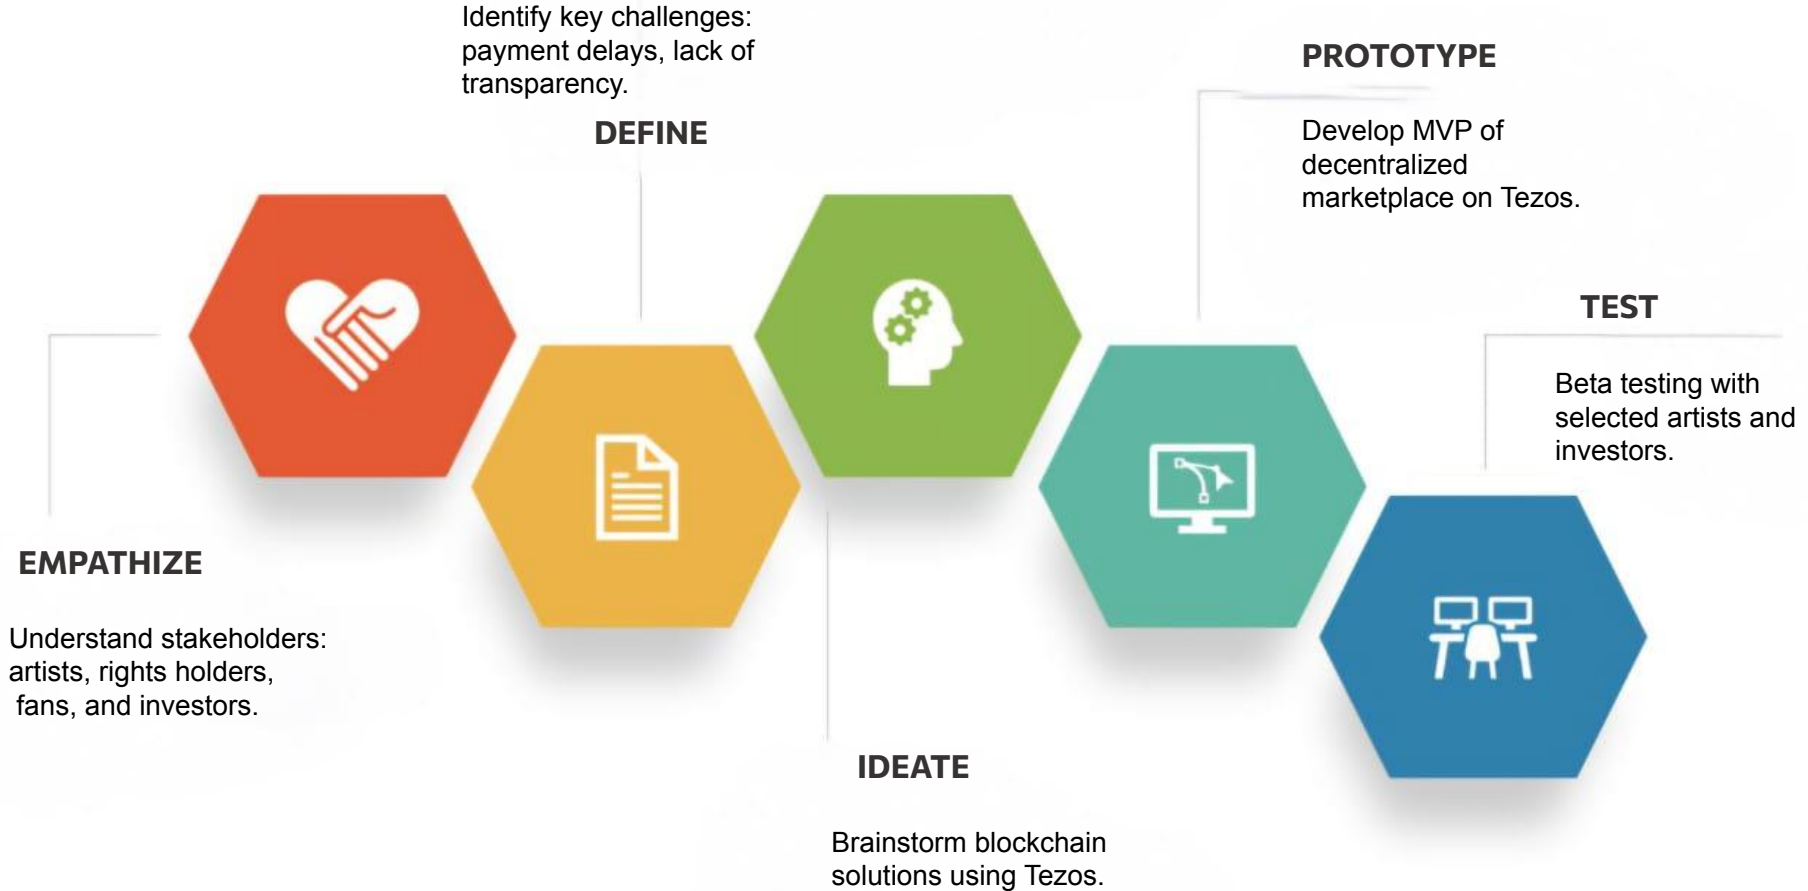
Identify key challenges: payment delays, lack of transparency.

DEFINE

PROTOTYPE

Develop MVP of decentralized marketplace on Tezos.

TEST

Beta testing with selected artists and investors.

EMPATHIZE

Understand stakeholders: artists, rights holders, fans, and investors.

IDEATE

Brainstorm blockchain solutions using Tezos.